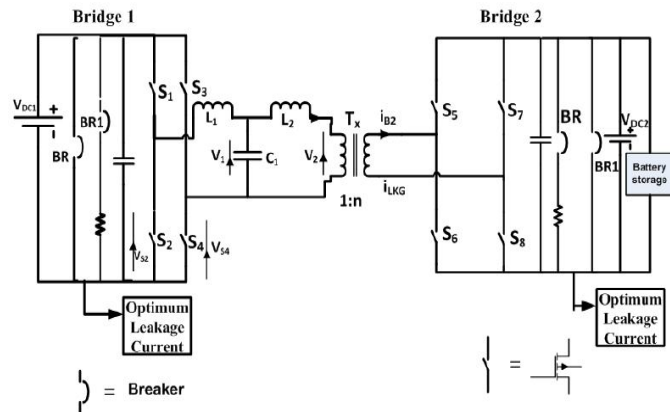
Bridge 1

Bridge 2

$V_{DC1}$
+
BR
BR1
$S_1$
$S_3$
$L_1$
$L_2$
$T_x$
$i_{B2}$
$V_1$
$C_1$
$V_2$
$i_{LKG}$
1:n
$S_2$
$V_{S2}$
$S_4$
$V_{S4}$
$S_5$
$S_7$
$S_6$
$S_8$
BR
$V_{DC2}$
BR1
Battery storage

Optimum Leakage Current

Optimum Leakage Current

= Breaker

=